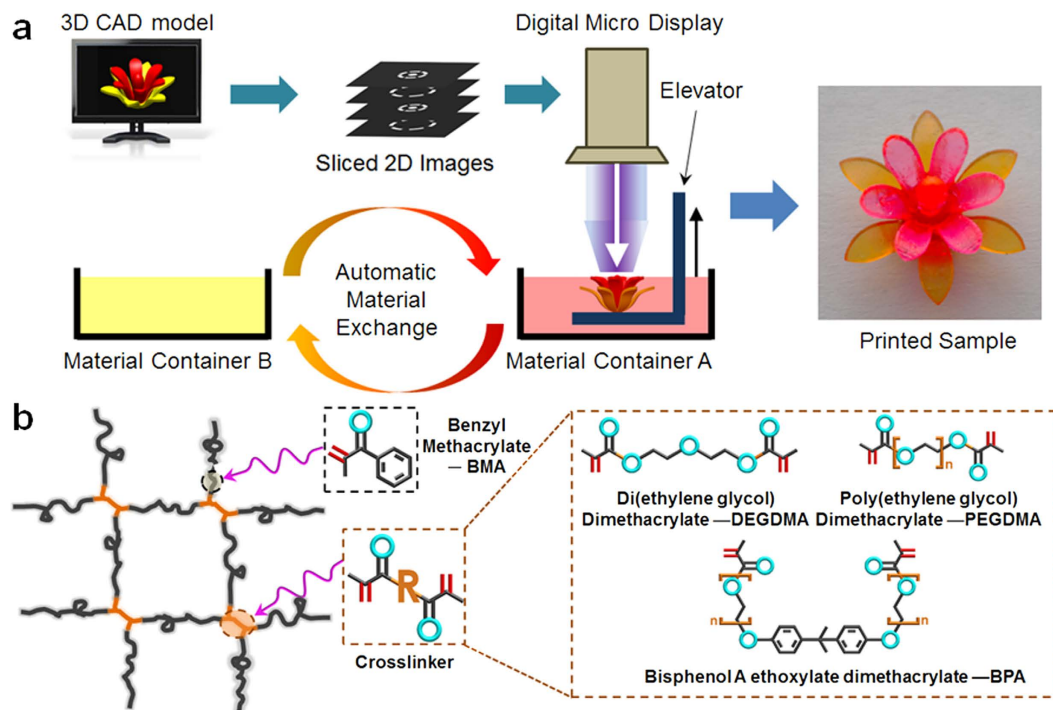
a

3D CAD model

Sliced 2D Images

Digital Micro Display

Elevator

Printed Sample

Automatic Material Exchange

Material Container B

Material Container A

b

Benzyl Methacrylate — BMA

Crosslinker

R

Di(ethylene glycol) Dimethacrylate —DEGDMA

Poly(ethylene glycol) Dimethacrylate —PEGDMA

n

n

n

Bisphenol A ethoxylate dimethacrylate —BPA